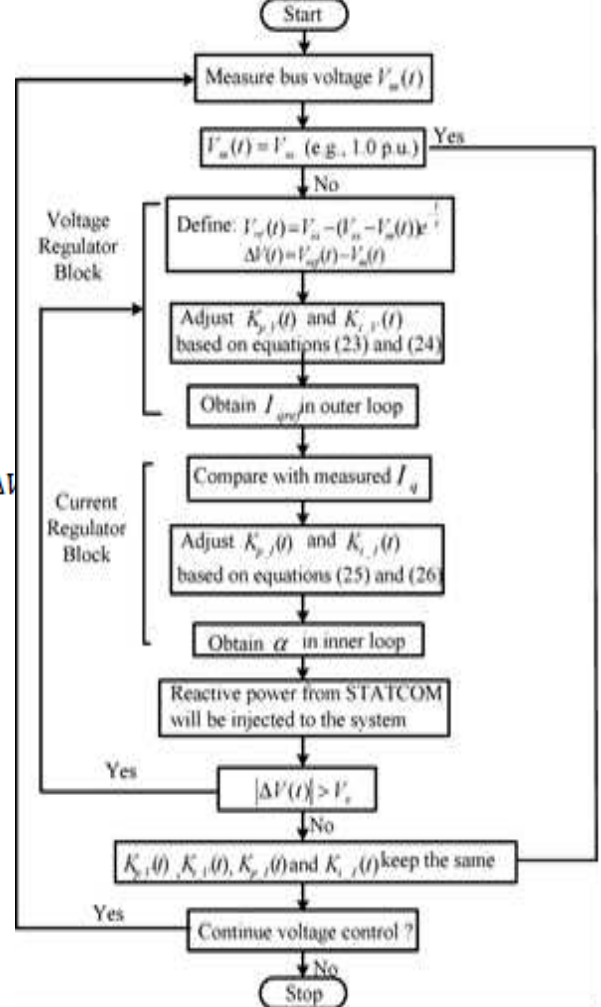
Start

Measure bus voltage $V_m(t)$

$V_m(t) = V_{ss}$ (e.g., 1.0 p.u.)

Yes

No

Voltage Regulator Block

Define: $V_{ref}(t) = V_{ss} - (V_{ss} - V_m(t))e^{-\frac{t}{\tau}}$
$\Delta V(t) = V_{ref}(t) - V_m(t)$

Adjust $K_{p\_V}(t)$ and $K_{i\_V}(t)$ based on equations (23) and (24)

Obtain $I_{qref}$ in outer loop

ΔV

Current Regulator Block

Compare with measured $I_q$

Adjust $K_{p\_I}(t)$ and $K_{i\_I}(t)$ based on equations (25) and (26)

Obtain $\alpha$ in inner loop

Reactive power from STATCOM will be injected to the system

Yes

$|\Delta V(t)| > V_e$

No

$K_{p\_V}(t)$, $K_{i\_V}(t)$, $K_{p\_I}(t)$ and $K_{i\_I}(t)$ keep the same

Yes

Continue voltage control ?

No

Stop